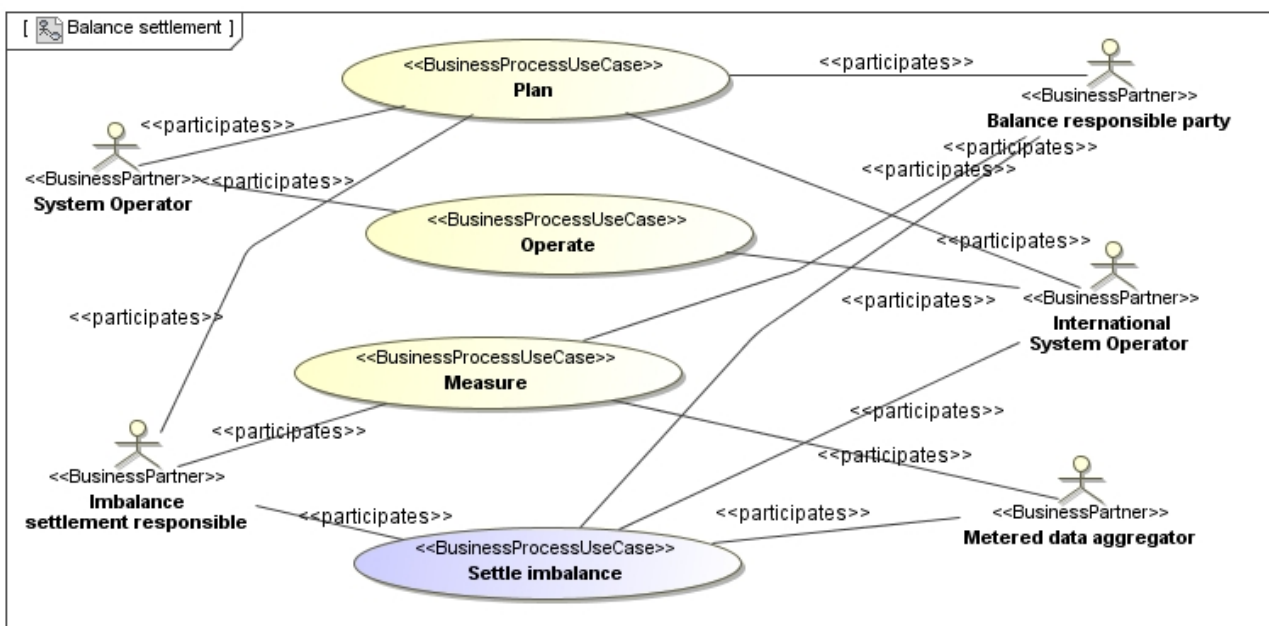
[ Balance settlement ]

<<BusinessProcessUseCase>>
Plan

<<participates>>

<<BusinessPartner>>
Balance responsible party

<<participates>>

<<BusinessPartner>>
System Operator

<<participates>>

<<participates>>

<<participates>>

<<BusinessProcessUseCase>>
Operate

<<participates>>

<<BusinessPartner>>
International System Operator

<<participates>>

<<participates>>

<<BusinessProcessUseCase>>
Measure

<<participates>>

<<participates>>

<<participates>>

<<BusinessPartner>>
Imbalance settlement responsible

<<participates>>

<<participates>>

<<BusinessPartner>>
Metered data aggregator

<<BusinessProcessUseCase>>
Settle imbalance